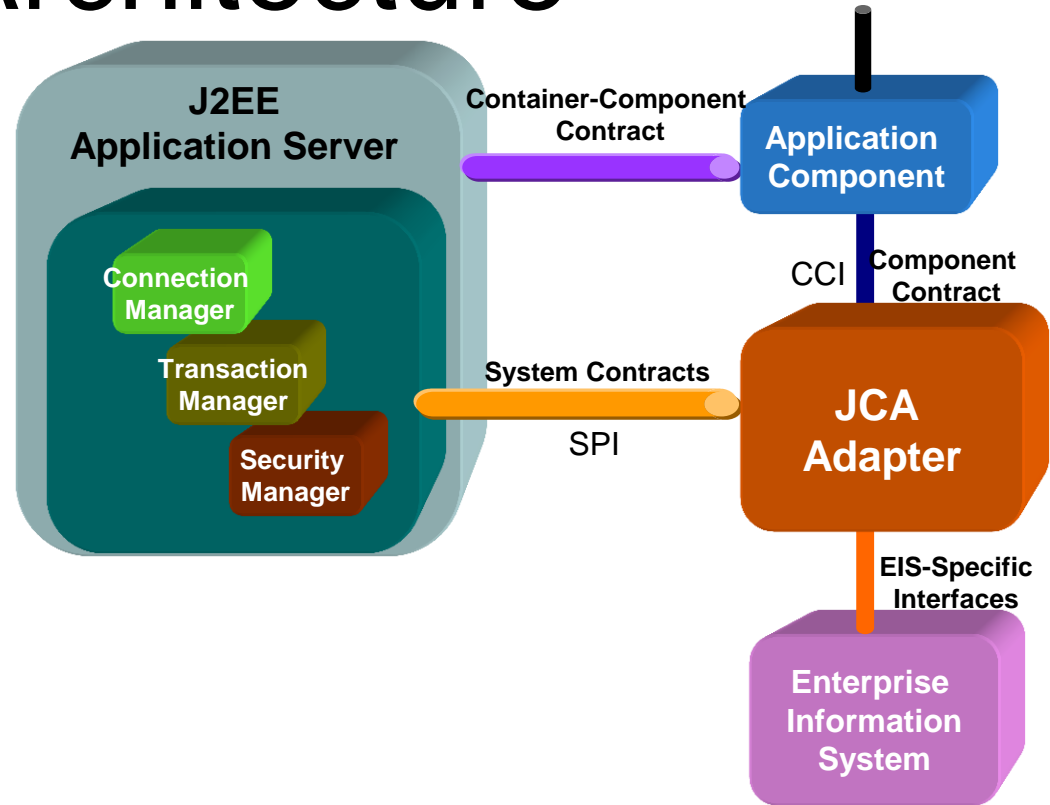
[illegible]

J2EE Application Server

Connection Manager

Transaction Manager

Security Manager

Container-Component Contract

Application Component

CCI

Component Contract

System Contracts

SPI

JCA Adapter

EIS-Specific Interfaces

Enterprise Information System